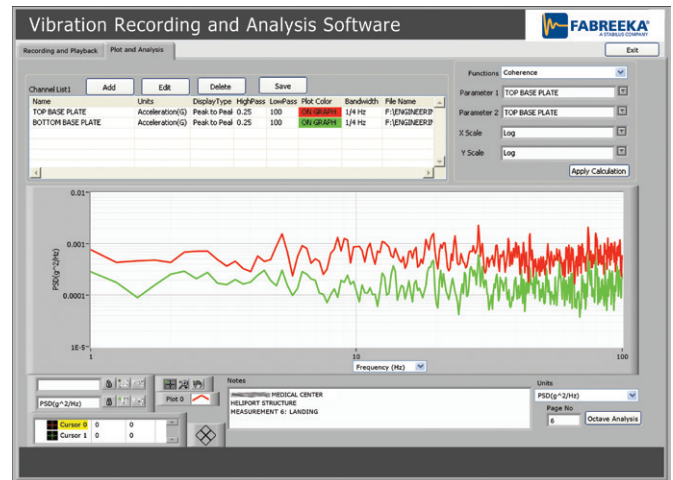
Vibration Recording and Analysis Software

FABREEKA
A STABILUS COMPANY

Recording and Playback | Plot and Analysis

Exit

Channel List1 | Add | Edit | Delete | Save

| Name | Units | DisplayType | HighPass | LowPass | Plot Color | Bandwidth | File Name |
|---|---|---|---|---|---|---|---|
| TOP BASE PLATE | Acceleration(G) | Peak to Peak | 0.25 | 100 | ON GRAPH | 1/4 Hz | F:\ENGINEERIN |
| BOTTOM BASE PLATE | Acceleration(G) | Peak to Peak | 0.25 | 100 | ON GRAPH | 1/4 Hz | F:\ENGINEERIN |

Functions: Coherence
Parameter 1: TOP BASE PLATE
Parameter 2: TOP BASE PLATE
X Scale: Log
Y Scale: Log
Apply Calculation

0.01
0.001
0.0001
1E-5
PSD(g^2/Hz)
1
10
100
Frequency (Hz)

PSD(g^2/Hz)
Plot 0

Cursor 0 | 0 | 0
Cursor 1 | 0 | 0

Notes
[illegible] MEDICAL CENTER
HELIPORT STRUCTURE
MEASUREMENT 6: LANDING

Units
PSD(g^2/Hz)
Page No
6
Octave Analysis